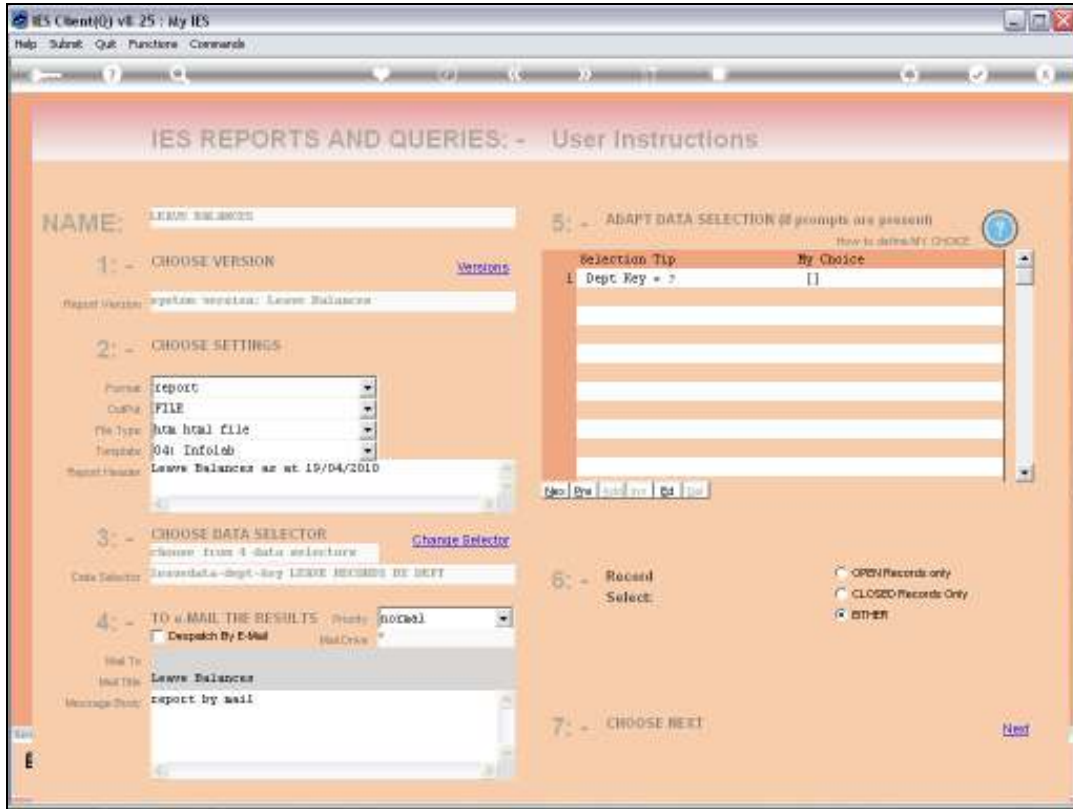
IES Client(G) v8.25 : My IES

Help Submit Quit Functions Commands

IES REPORTS AND QUERIES: - User Instructions

NAME: LEAVE BALANCES

1: - CHOOSE VERSION Versions

Report Version system version: Leave Balances

2: - CHOOSE SETTINGS

Format report

Output FILE

File Type htm html file

Template 04: Infolab

Report Header Leave Balances as at 19/04/2010

3: - CHOOSE DATA SELECTOR Choose Selector

choose from 4 data selectors

Data Selector leavedata-dept-key LEAVE RECORDS BY DEPT

4: - TO e-MAIL THE RESULTS Priority normal

Despatch By E-Mail MailOnly *

Mail To

Mail Title Leave Balances

Message Body report by mail

5: - ADAPT DATA SELECTION (if prompts are present)

How to define MY CHOICE

| | Selection Tip | My Choice |
|---|---|---|
| 1 | Dept Key = ? | [] |

New Prv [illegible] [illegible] Ed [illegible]

6: - Record Select

OPEN Records only

CLOSED Records Only

EITHER

7: - CHOOSE NEXT

Next